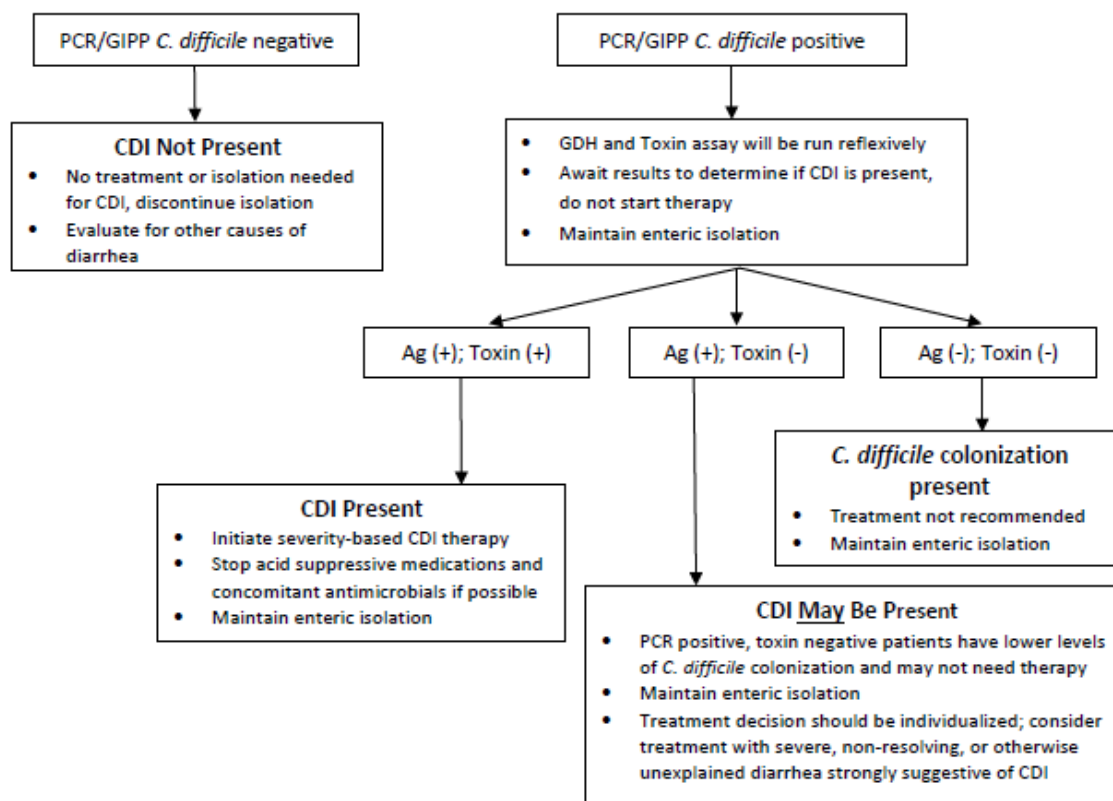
PCR/GIPP C. difficile negative

CDI Not Present
- No treatment or isolation needed for CDI, discontinue isolation
- Evaluate for other causes of diarrhea

PCR/GIPP C. difficile positive

- GDH and Toxin assay will be run reflexively
- Await results to determine if CDI is present, do not start therapy
- Maintain enteric isolation

Ag (+); Toxin (+)

CDI Present
- Initiate severity-based CDI therapy
- Stop acid suppressive medications and concomitant antimicrobials if possible
- Maintain enteric isolation

Ag (+); Toxin (-)

CDI May Be Present
- PCR positive, toxin negative patients have lower levels of C. difficile colonization and may not need therapy
- Maintain enteric isolation
- Treatment decision should be individualized; consider treatment with severe, non-resolving, or otherwise unexplained diarrhea strongly suggestive of CDI

Ag (-); Toxin (-)

C. difficile colonization present
- Treatment not recommended
- Maintain enteric isolation